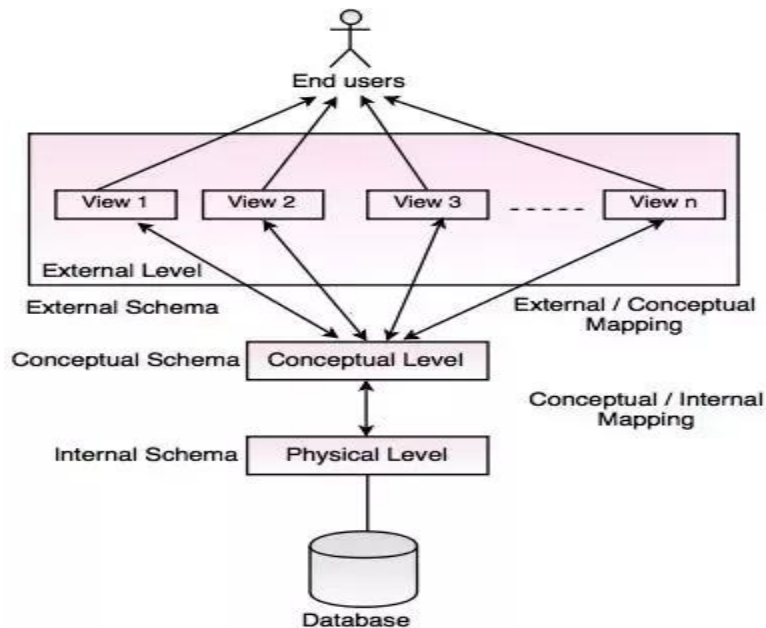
End users

View 1

View 2

View 3

- - - - -

View n

External Level

External Schema

External / Conceptual Mapping

Conceptual Schema

Conceptual Level

Conceptual / Internal Mapping

Internal Schema

Physical Level

Database